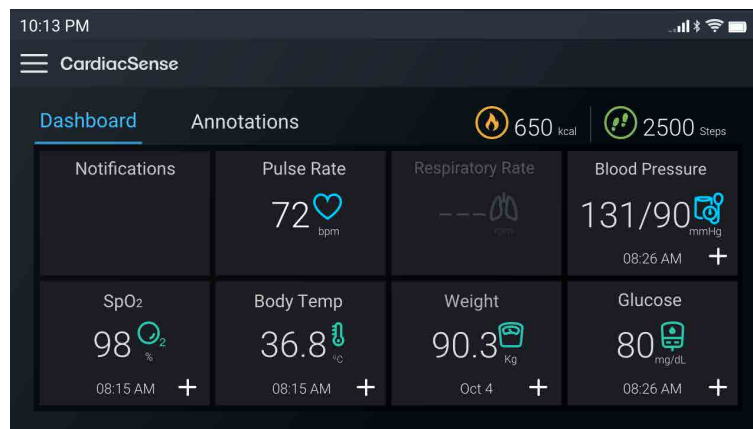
10:13 PM

CardiacSense

Dashboard

Annotations

650 kcal

2500 Steps

Notifications

Pulse Rate

72 bpm

Respiratory Rate

- - -

rpm

Blood Pressure

131/90 mmHg

08:26 AM +

SpO2

98 %

08:15 AM +

Body Temp

36.8 °C

08:15 AM +

Weight

90.3 Kg

Oct 4 +

Glucose

80 mg/dL

08:26 AM +